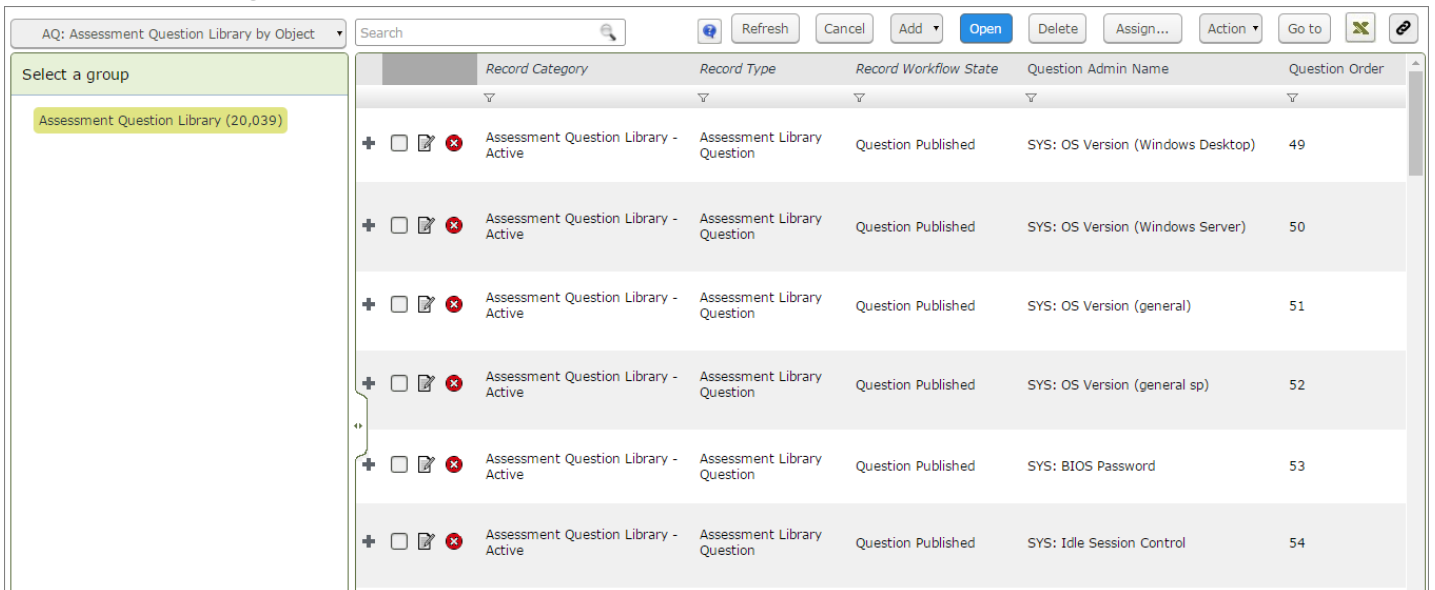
AQ: Assessment Question Library by Object

Search

Refresh Cancel Add Open Delete Assign... Action Go to

Select a group

Assessment Question Library (20,039)

| Record Category | Record Type | Record Workflow State | Question Admin Name | Question Order |
|---|---|---|---|---|
| Assessment Question Library - Active | Assessment Library Question | Question Published | SYS: OS Version (Windows Desktop) | 49 |
| Assessment Question Library - Active | Assessment Library Question | Question Published | SYS: OS Version (Windows Server) | 50 |
| Assessment Question Library - Active | Assessment Library Question | Question Published | SYS: OS Version (general) | 51 |
| Assessment Question Library - Active | Assessment Library Question | Question Published | SYS: OS Version (general sp) | 52 |
| Assessment Question Library - Active | Assessment Library Question | Question Published | SYS: BIOS Password | 53 |
| Assessment Question Library - Active | Assessment Library Question | Question Published | SYS: Idle Session Control | 54 |